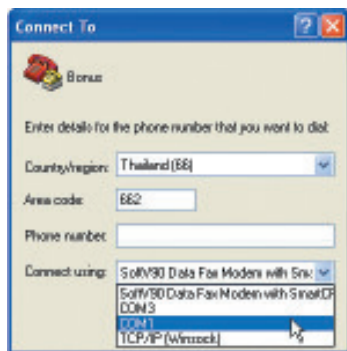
Connect To

Bonus

Enter details for the phone number that you want to dial:

Country/region: Thailand (66)

Area code: 662

Phone number:

Connect using: SoftV90 Data Fax Modem with Sma

SoftV90 Data Fax Modem with SmartCP
COM 3
COM 1
TCP/IP (Winsock)